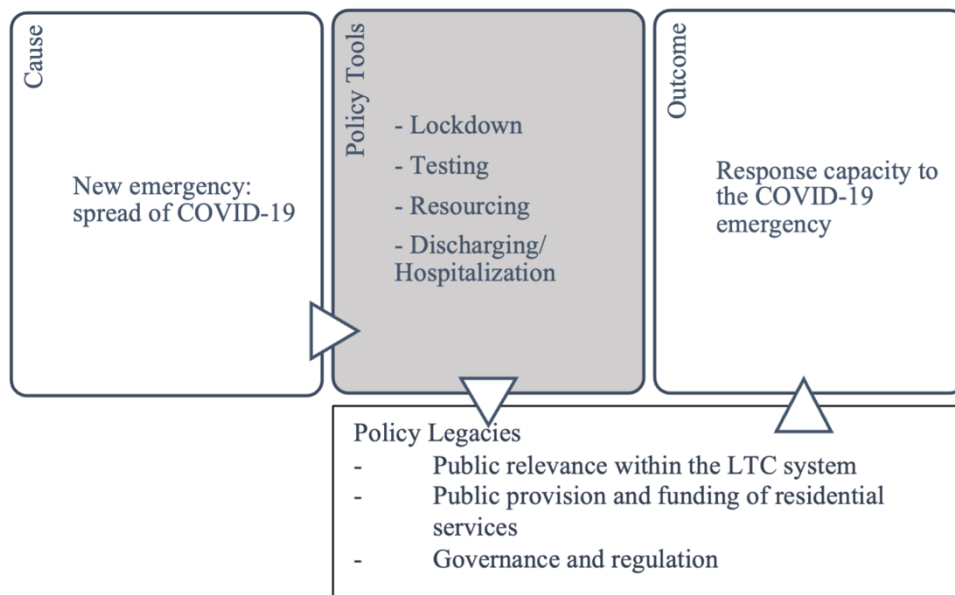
Cause

New emergency: spread of COVID-19

Policy Tools

- Lockdown
- Testing
- Resourcing
- Discharging/ Hospitalization

Outcome

Response capacity to the COVID-19 emergency

Policy Legacies
- Public relevance within the LTC system
- Public provision and funding of residential services
- Governance and regulation